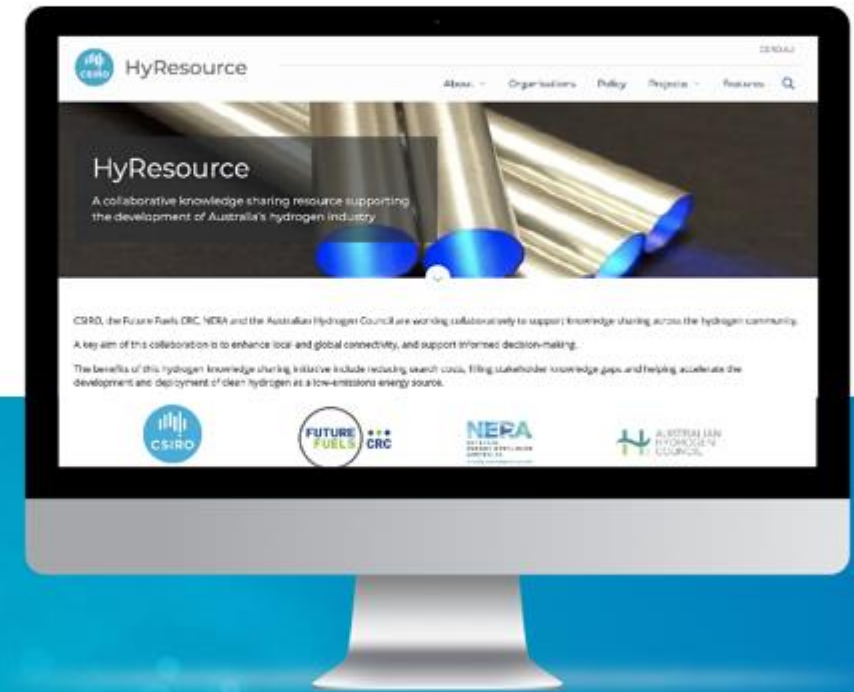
CSIRO HyResource

CSIRO.AU

About Organisations Policy Projects Features

HyResource

A collaborative knowledge sharing resource supporting the development of Australia's hydrogen industry

CSIRO, the Future Fuels CRC, NERA and the Australian Hydrogen Council are working collaboratively to support knowledge sharing across the hydrogen community.

A key aim of this collaboration is to enhance local and global connectivity, and support informed decision-making.

The benefits of this hydrogen knowledge sharing initiative include reducing search costs, filling stakeholder knowledge gaps and helping accelerate the development and deployment of clean hydrogen as a low-emissions energy source.

CSIRO

FUTURE FUELS CRC

NERA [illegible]

AUSTRALIAN HYDROGEN COUNCIL